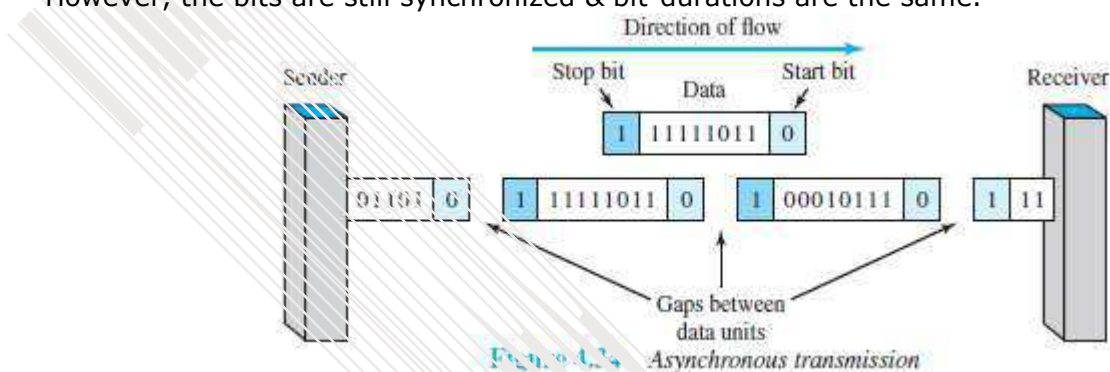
However, the bits are still synchronized & bit durations are the same.

Direction of flow

Sender

Stop bit

Data

Start bit

Receiver

1 | 11111011 | 0

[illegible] | 0

1 | 11111011 | 0

1 | 00010111 | 0

1 | 11

Gaps between data units

Figure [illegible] Asynchronous transmission